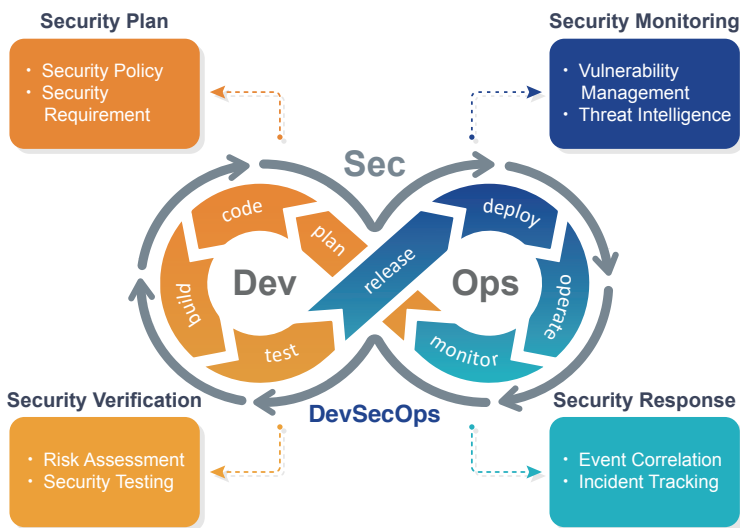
Security Plan

• Security Policy
• Security Requirement

Security Monitoring

• Vulnerability Management
• Threat Intelligence

Sec

code

plan

build

Dev

test

release

deploy

Ops

operate

monitor

DevSecOps

Security Verification

• Risk Assessment
• Security Testing

Security Response

• Event Correlation
• Incident Tracking